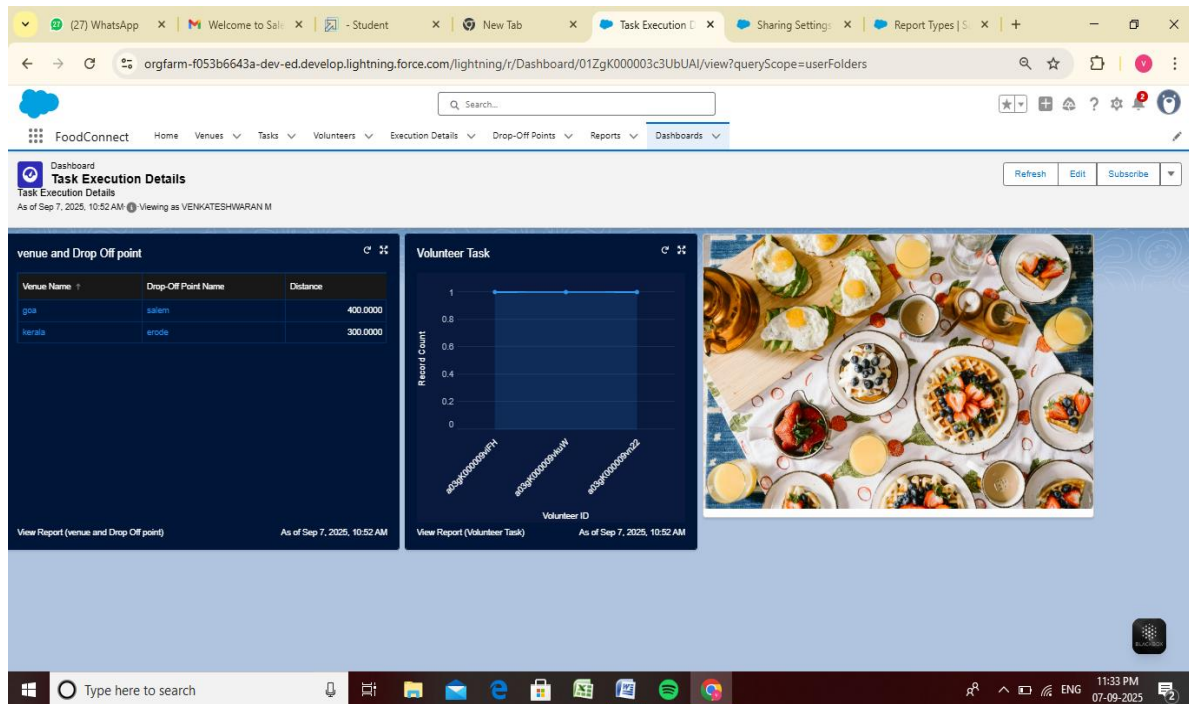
(27) WhatsApp × Welcome to Sal × - Student × New Tab × Task Execution D × Sharing Settings × Report Types | S × +

orgfarm-f053b6643a-dev-ed.develop.lightning.force.com/lightning/r/Dashboard/01ZgK000003c3UbUAI/view?queryScope=userFolders

Search...

FoodConnect Home Venues Tasks Volunteers Execution Details Drop-Off Points Reports Dashboards

Dashboard
Task Execution Details
Task Execution Details
As of Sep 7, 2025, 10:52 AM · Viewing as VENKATESHWARAN M

Refresh Edit Subscribe

venue and Drop Off point

| Venue Name ↑ | Drop-Off Point Name | Distance |
|---|---|---|
| goa | salem | 400.0000 |
| kerala | erode | 300.0000 |

View Report (venue and Drop Off point) As of Sep 7, 2025, 10:52 AM

Volunteer Task

1
0.8
0.6
0.4
0.2
0
Record Count
a03gK000009vIFH
a03gK000009vkuW
a03gK000009vn22
Volunteer ID

View Report (Volunteer Task) As of Sep 7, 2025, 10:52 AM

Type here to search

ENG 11:33 PM 07-09-2025 2